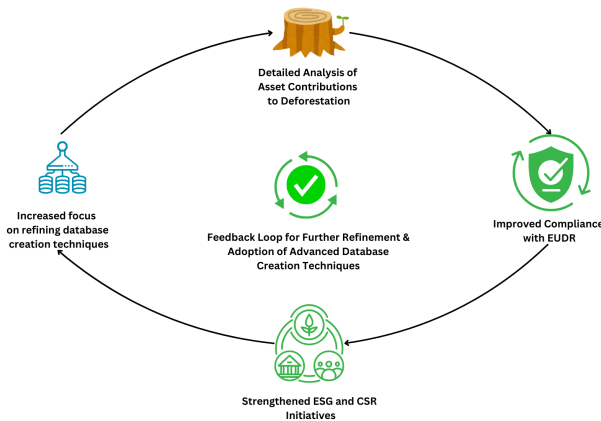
Detailed Analysis of Asset Contributions to Deforestation

Improved Compliance with EUDR

Strengthened ESG and CSR Initiatives

Increased focus on refining database creation techniques

Feedback Loop for Further Refinement & Adoption of Advanced Database Creation Techniques